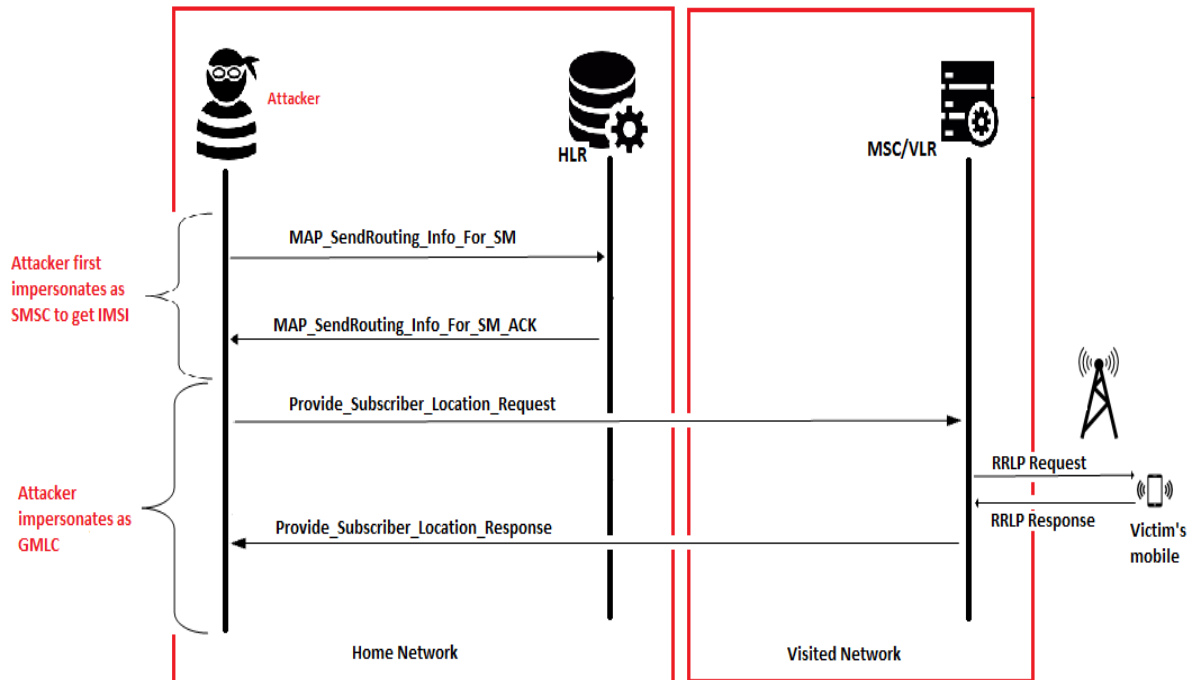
Attacker

HLR

MSC/VLR

Attacker first impersonates as SMSC to get IMSI

MAP_SendRouting_Info_For_SM

MAP_SendRouting_Info_For_SM_ACK

Provide_Subscriber_Location_Request

Attacker impersonates as GMLC

RRLP Request

RRLP Response

Provide_Subscriber_Location_Response

Victim's mobile

Home Network

Visited Network